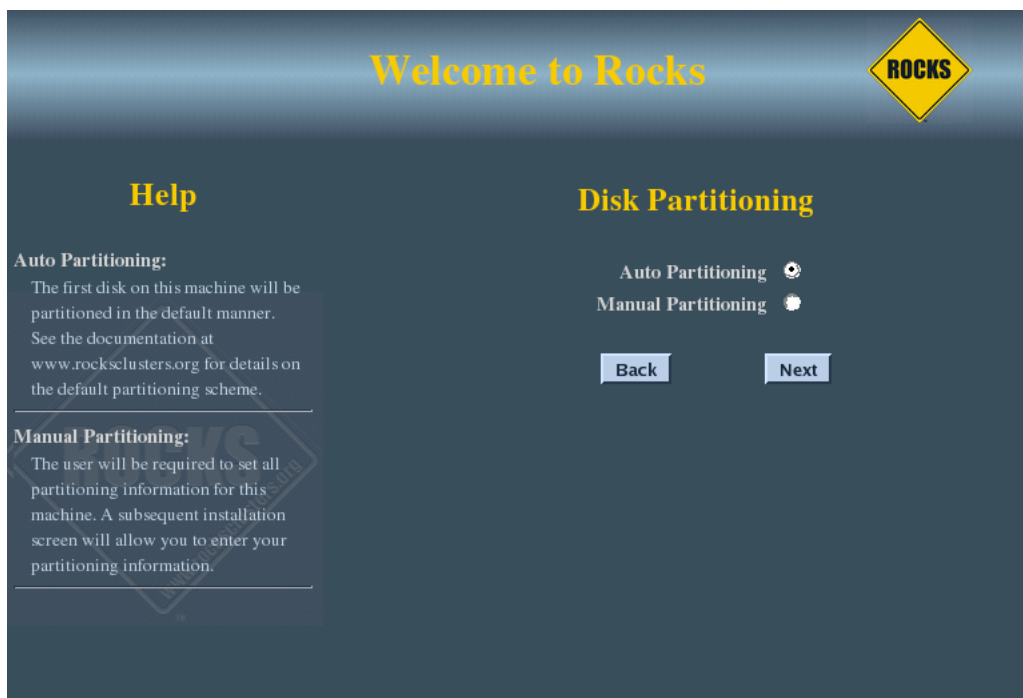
Welcome to Rocks

ROCKS

Help

Auto Partitioning:
The first disk on this machine will be partitioned in the default manner. See the documentation at www.rocksclusters.org for details on the default partitioning scheme.

Manual Partitioning:
The user will be required to set all partitioning information for this machine. A subsequent installation screen will allow you to enter your partitioning information.

Disk Partitioning

Auto Partitioning

Manual Partitioning

Back

Next